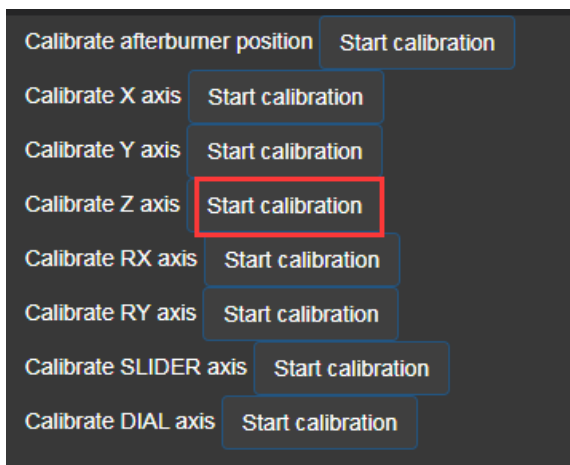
Calibrate afterburner position Start calibration

Calibrate X axis Start calibration

Calibrate Y axis Start calibration

Calibrate Z axis Start calibration

Calibrate RX axis Start calibration

Calibrate RY axis Start calibration

Calibrate SLIDER axis Start calibration

Calibrate DIAL axis Start calibration